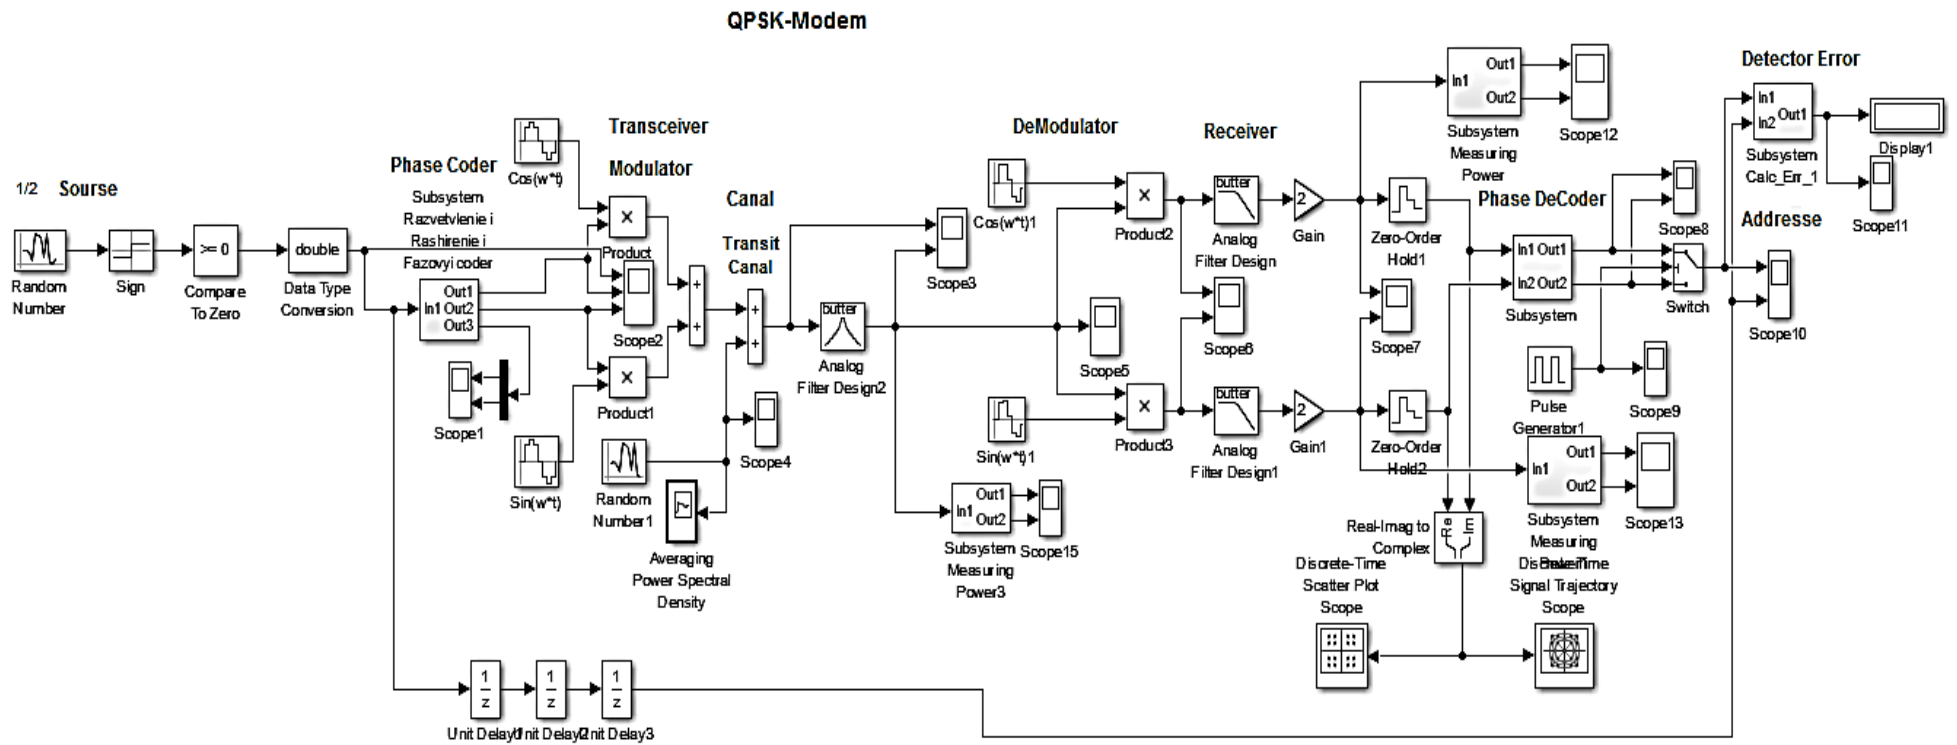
QPSK-Modem

1/2 Sourse

Random Number

Sign

>= 0

Compare To Zero

double

Data Type Conversion

Phase Coder

Subsystem Razvetvlenie i Rashirenie i Fazovyi coder

In1 Out1 Out2 Out3

Scope1

Transceiver

Modulator

Cos(w*t)

×

Product

Scope2

×

Product1

Sin(w*t)

Random Number1

Averaging Power Spectral Density

Canal

Transit Canal

Scope4

butter

Analog Filter Design2

Scope3

Subsystem Measuring Power3

In1 Out1 Out2

Scope15

DeModulator

Cos(w*t)1

×

Product2

Scope5

Sin(w*t)1

×

Product3

Receiver

butter

Analog Filter Design

Scope6

butter

Analog Filter Design1

2

Gain

2

Gain1

Zero-Order Hold1

Scope7

Zero-Order Hold2

In1 Out1 Out2

Subsystem Measuring Power

Scope12

Phase DeCoder

In1 Out1 In2 Out2

Subsystem

Pulse Generator1

Scope9

In1 Out1 Out2

Subsystem Measuring

Scope13

Real-Imag to Complex

Re Im

Discrete-Time Scatter Plot Scope

Discrete-Time Signal Trajectory Scope

Scope8

Switch

Detector Error

In1 In2 Out1

Subsystem Calc_Err_1

Display1

Scope11

Addresse

Scope10

$\frac{1}{z}$ $\frac{1}{z}$ $\frac{1}{z}$

Unit Delay1 Unit Delay2 Unit Delay3